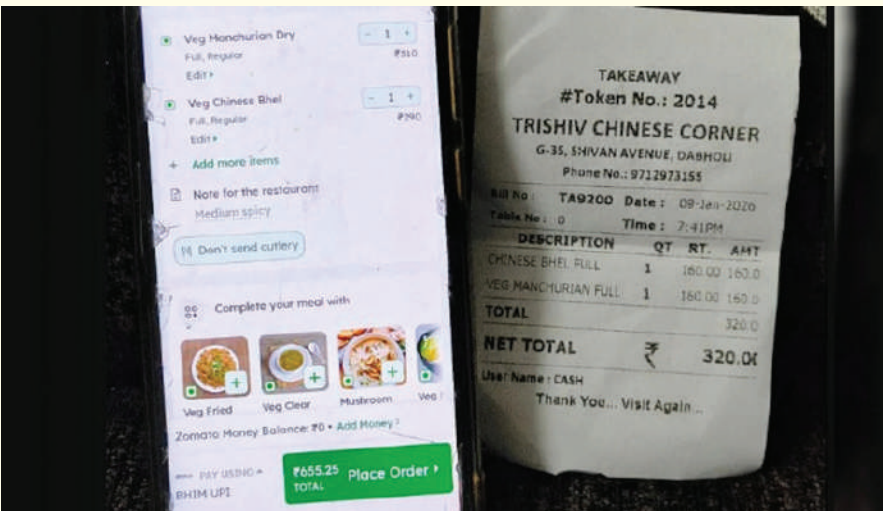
Veg Manchurian Dry
Full, Regular
₹310
Edit
- 1 +

Veg Chinese Bhel
Full, Regular
₹290
Edit
- 1 +

+ Add more items

Note for the restaurant
Medium spicy

Don't send cutlery

Complete your meal with

+ Veg Fried
+ Veg Clear
+ Mushroom
Veg

Zomato Money Balance: ₹0 • Add Money

PAY USING
BHIM UPI
₹655.25 TOTAL
Place Order

TAKEAWAY
#Token No.: 2014
TRISHIV CHINESE CORNER
G-35, SHIVAN AVENUE, DABHOLI
Phone No.: 9712973155

Bill No: TA9200 Date: 08-Jan-2026
Table No: 0 Time: 7:41PM

| DESCRIPTION | QT | RT. | AMT |
|---|---|---|---|
| CHINESE BHEL FULL | 1 | 160.00 | 160.0 |
| VEG MANCHURIAN FULL | 1 | 160.00 | 160.0 |
| TOTAL | | | 320.0 |

NET TOTAL ₹ 320.0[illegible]
User Name: CASH
Thank You... Visit Again...